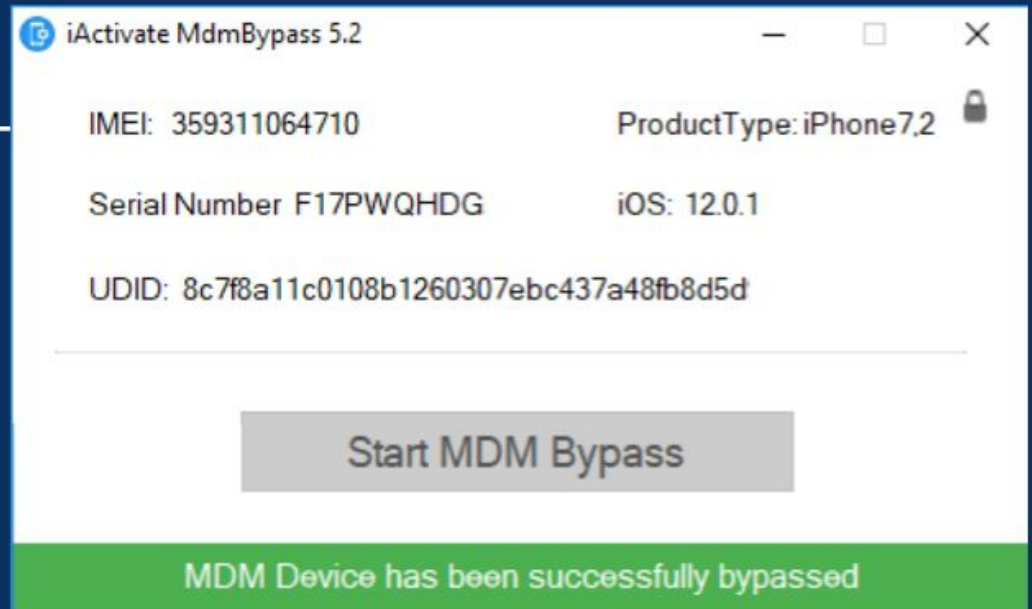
iActivate MdmBypass 5.2

IMEI: 359311064710

ProductType: iPhone7,2

Serial Number F17PWQHDG

iOS: 12.0.1

UDID: 8c7f8a11c0108b1260307ebc437a48fb8d5d

Start MDM Bypass

MDM Device has been successfully bypassed